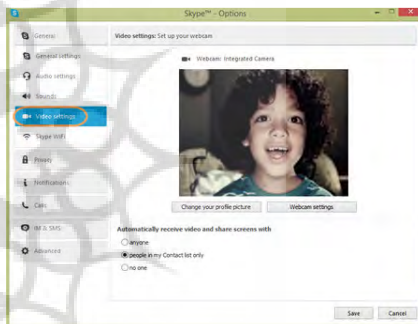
Skype™ - Options

General
General settings
Audio settings
Sounds
Video settings
Skype WiFi
Privacy
Notifications
Calls
IM & SMS
Advanced

Video settings: Set up your webcam

Webcam: Integrated Camera

Change your profile picture
Webcam settings

Automatically receive video and share screens with
anyone
people in my Contact list only
no one

Save
Cancel